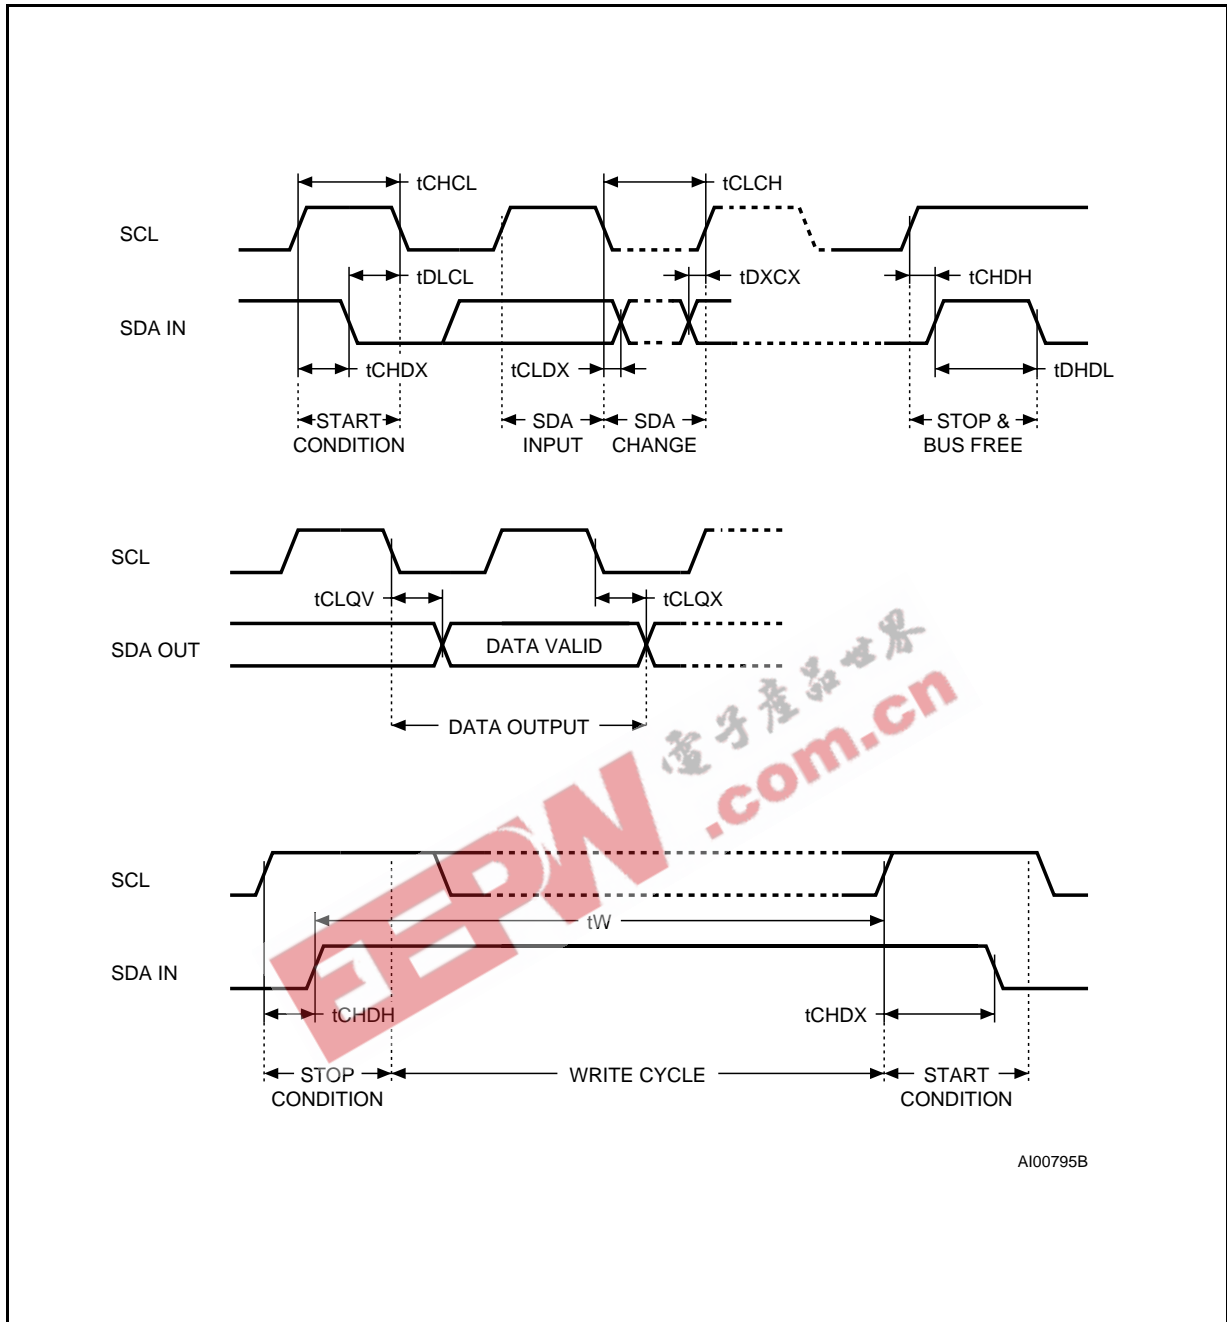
tCHCL

tCLCH

SCL

tDLCL

tDXCX

tCHDH

SDA IN

tCHDX

tCLDX

tDHDL

START CONDITION

SDA INPUT

SDA CHANGE

STOP & BUS FREE

SCL

tCLQV

tCLQX

SDA OUT

DATA VALID

DATA OUTPUT

电子产品世界

.com.cn

EEPW

SCL

tW

SDA IN

tCHDH

tCHDX

STOP CONDITION

WRITE CYCLE

START CONDITION

AI00795B